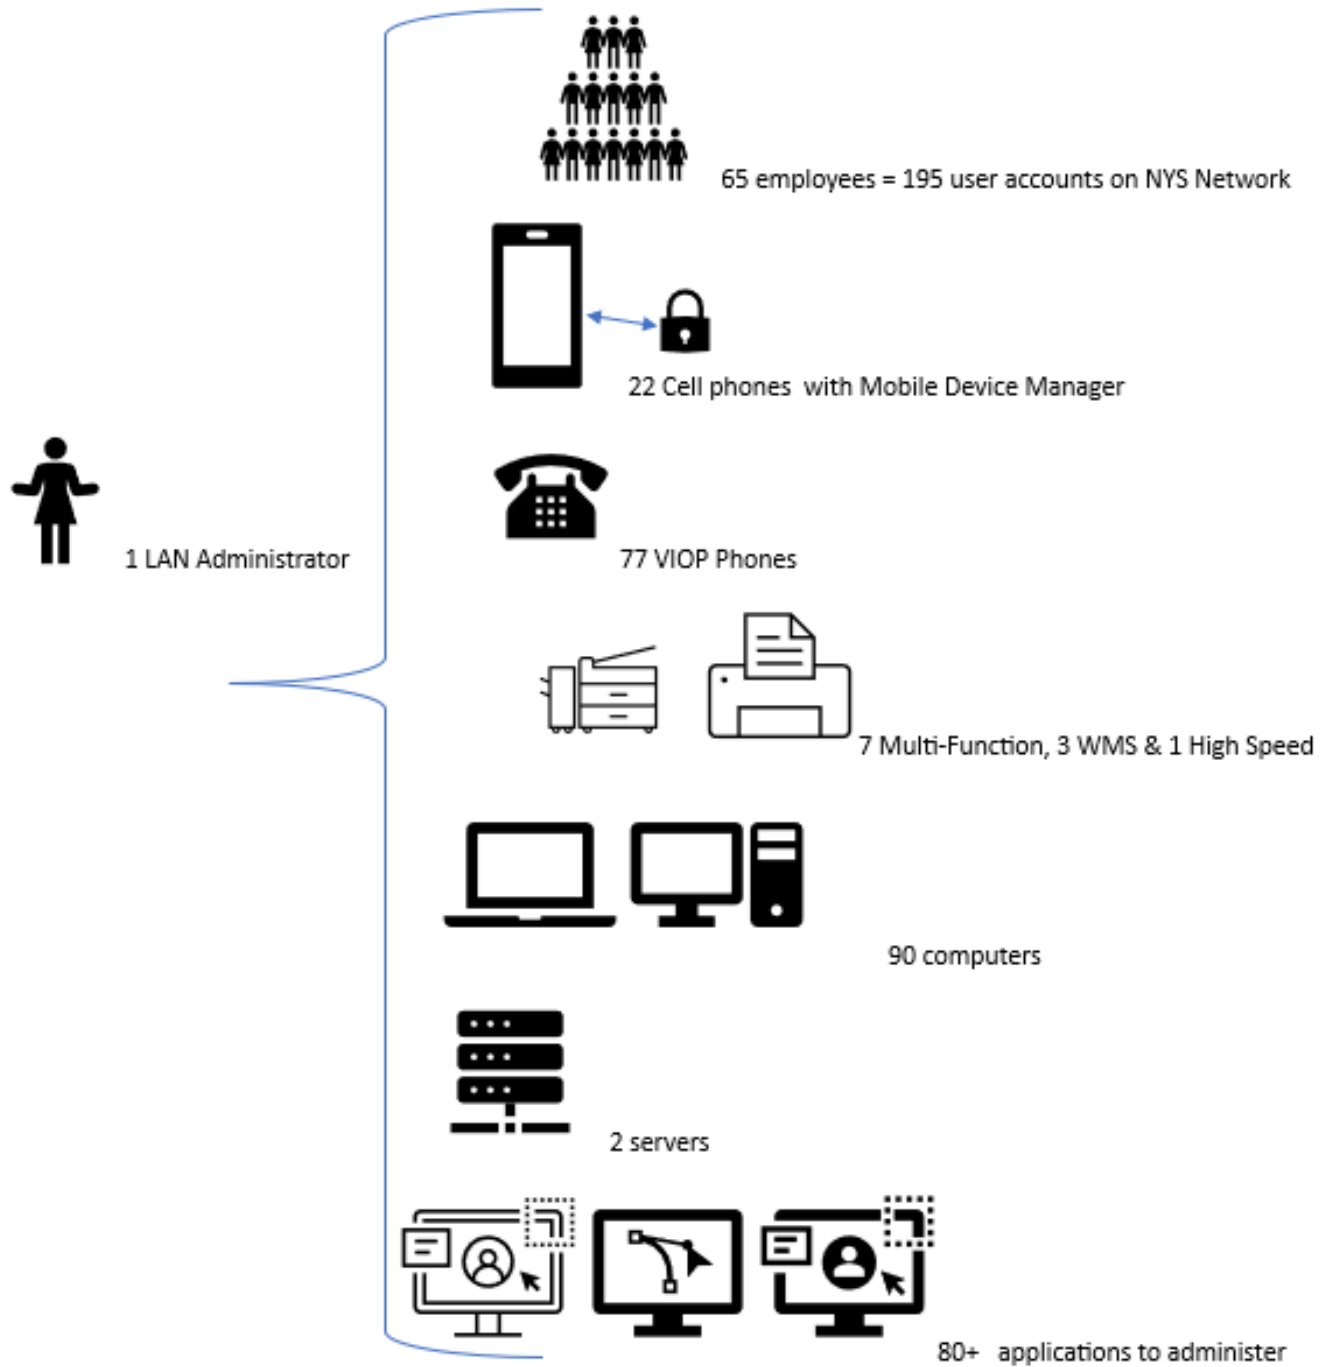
65 employees = 195 user accounts on NYS Network

22 Cell phones with Mobile Device Manager

1 LAN Administrator

77 VIOP Phones

7 Multi-Function, 3 WMS & 1 High Speed

90 computers

2 servers

80+ applications to administer